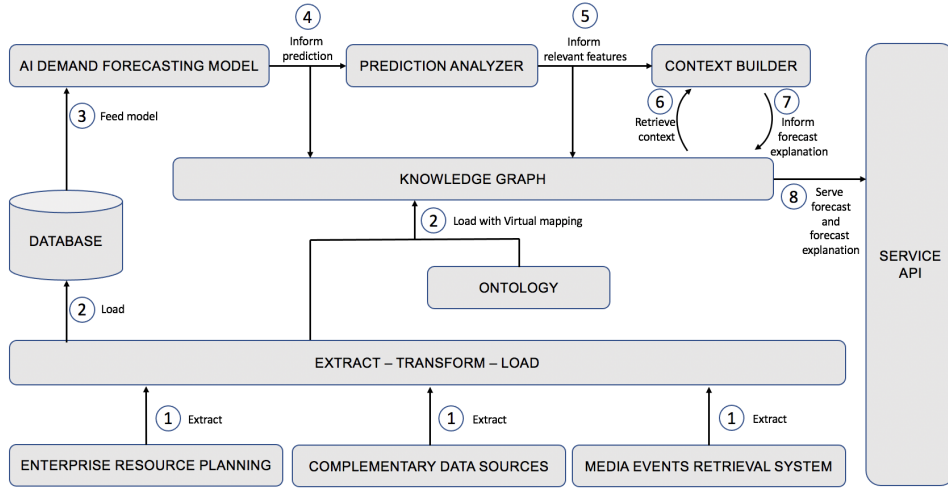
AI DEMAND FORECASTING MODEL

4
Inform prediction

PREDICTION ANALYZER

5
Inform relevant features

CONTEXT BUILDER

3
Feed model

6
Retrieve context

7
Inform forecast explanation

KNOWLEDGE GRAPH

8
Serve forecast and forecast explanation

DATABASE

2
Load with Virtual mapping

SERVICE API

ONTOLOGY

2
Load

EXTRACT – TRANSFORM – LOAD

1
Extract

1
Extract

1
Extract

ENTERPRISE RESOURCE PLANNING

COMPLEMENTARY DATA SOURCES

MEDIA EVENTS RETRIEVAL SYSTEM